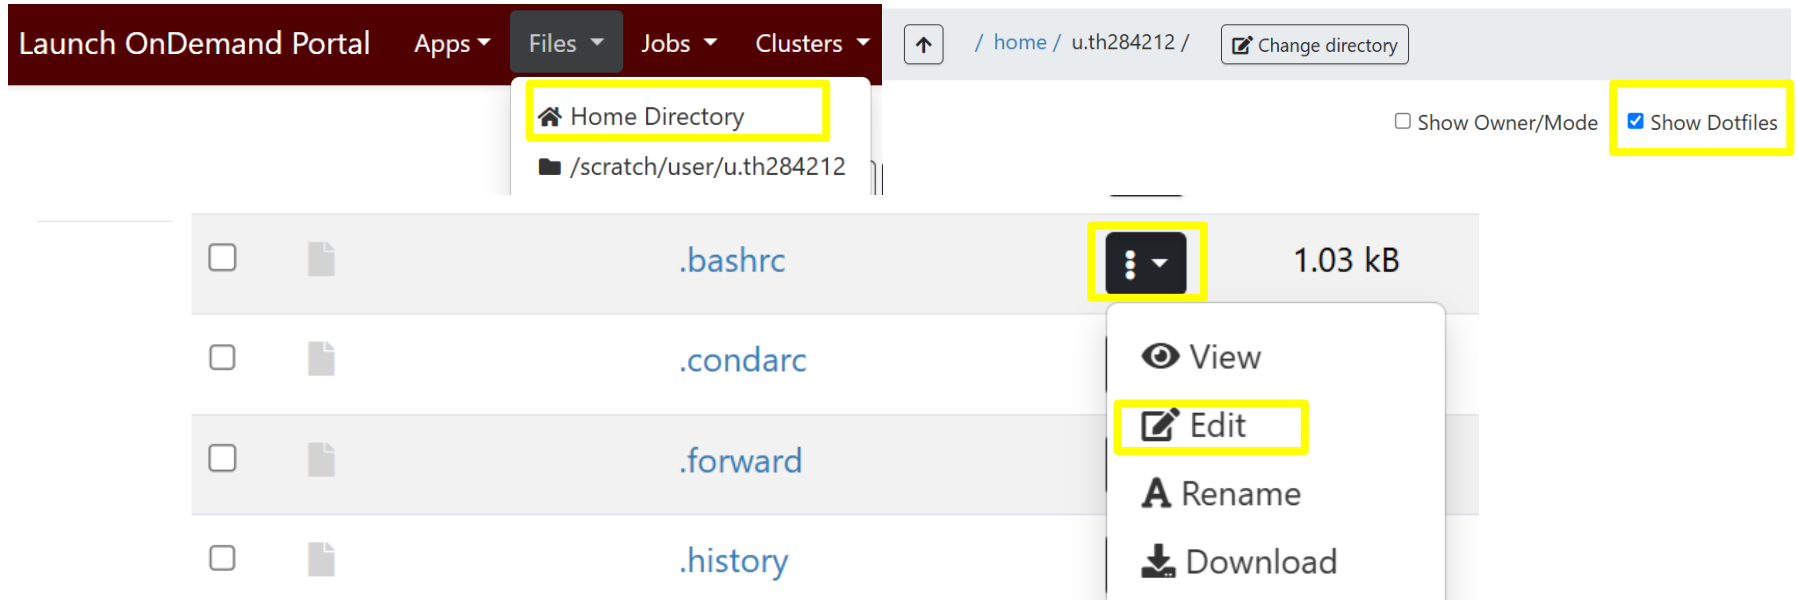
Launch OnDemand Portal Apps Files Jobs Clusters

Home Directory
/scratch/user/u.th284212

/ home / u.th284212 / Change directory

Show Owner/Mode Show Dotfiles

.bashrc 1.03 kB
.condarc
.forward
.history

View
Edit
Rename
Download